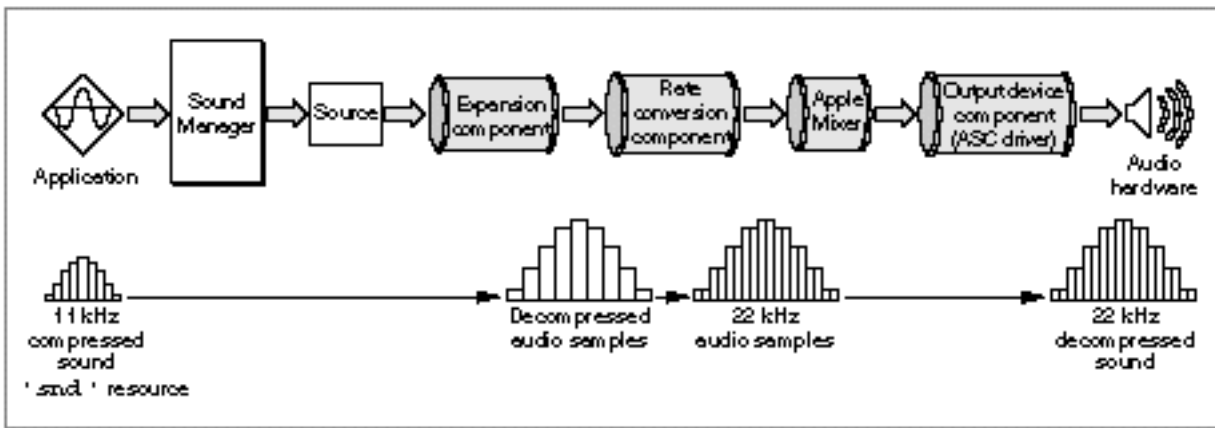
Application

Sound Manager

Source

Expansion component

Rate conversion component

Apple Mixer

Output device component (ASC driver)

Audio hardware

11 kHz compressed sound 'snd ' resource

Decompressed audio samples

22 kHz audio samples

22 kHz decompressed sound